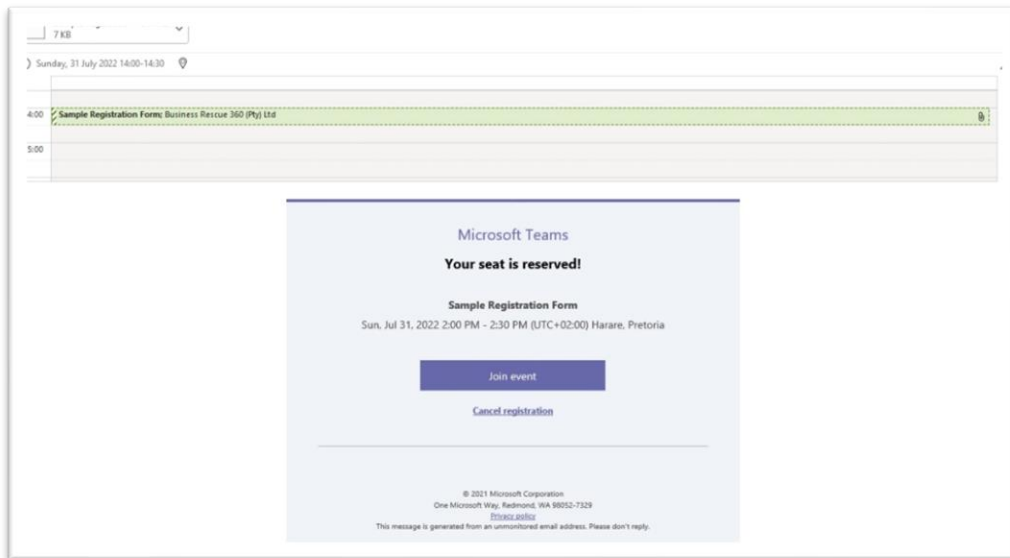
7 KB

Sunday, 31 July 2022 14:00-14:30

4:00 Sample Registration Form; Business Rescue 360 (Pty) Ltd

5:00

Microsoft Teams

Your seat is reserved!

Sample Registration Form

Sun, Jul 31, 2022 2:00 PM - 2:30 PM (UTC+02:00) Harare, Pretoria

Join event

Cancel registration

© 2021 Microsoft Corporation
One Microsoft Way, Redmond, WA 98052-7329
Privacy policy
This message is generated from an unmonitored email address. Please don't reply.